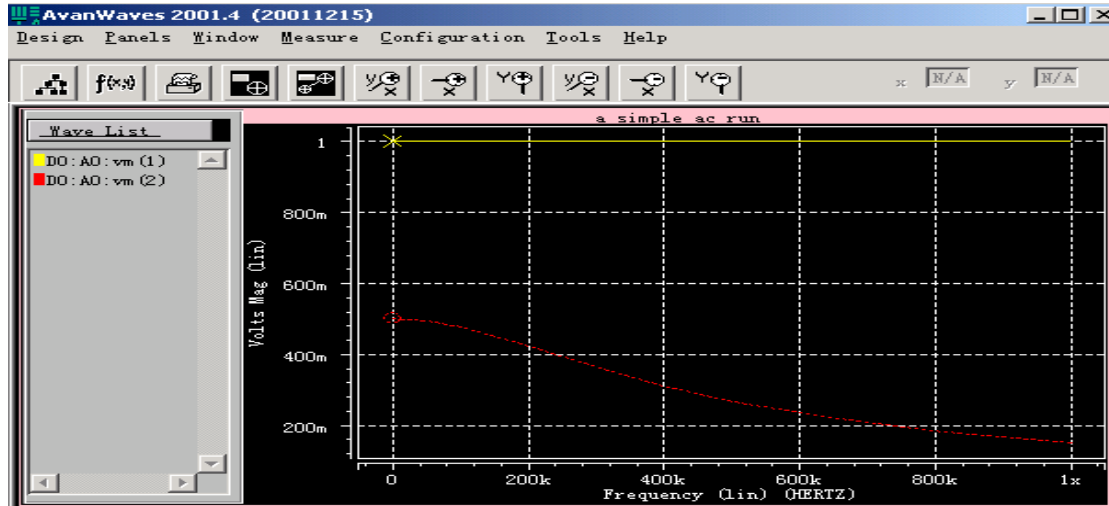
AvanWaves 2001.4 (20011215)

Design Panels Window Measure Configuration Tools Help

f(x,y)

x N/A y N/A

Wave List

D0:A0:vm(1)
D0:A0:vm(2)

a simple ac run

1
800m
600m
400m
200m

Volts Mag (lin)

0 200k 400k 600k 800k 1x

Frequency (lin) (HERTZ)